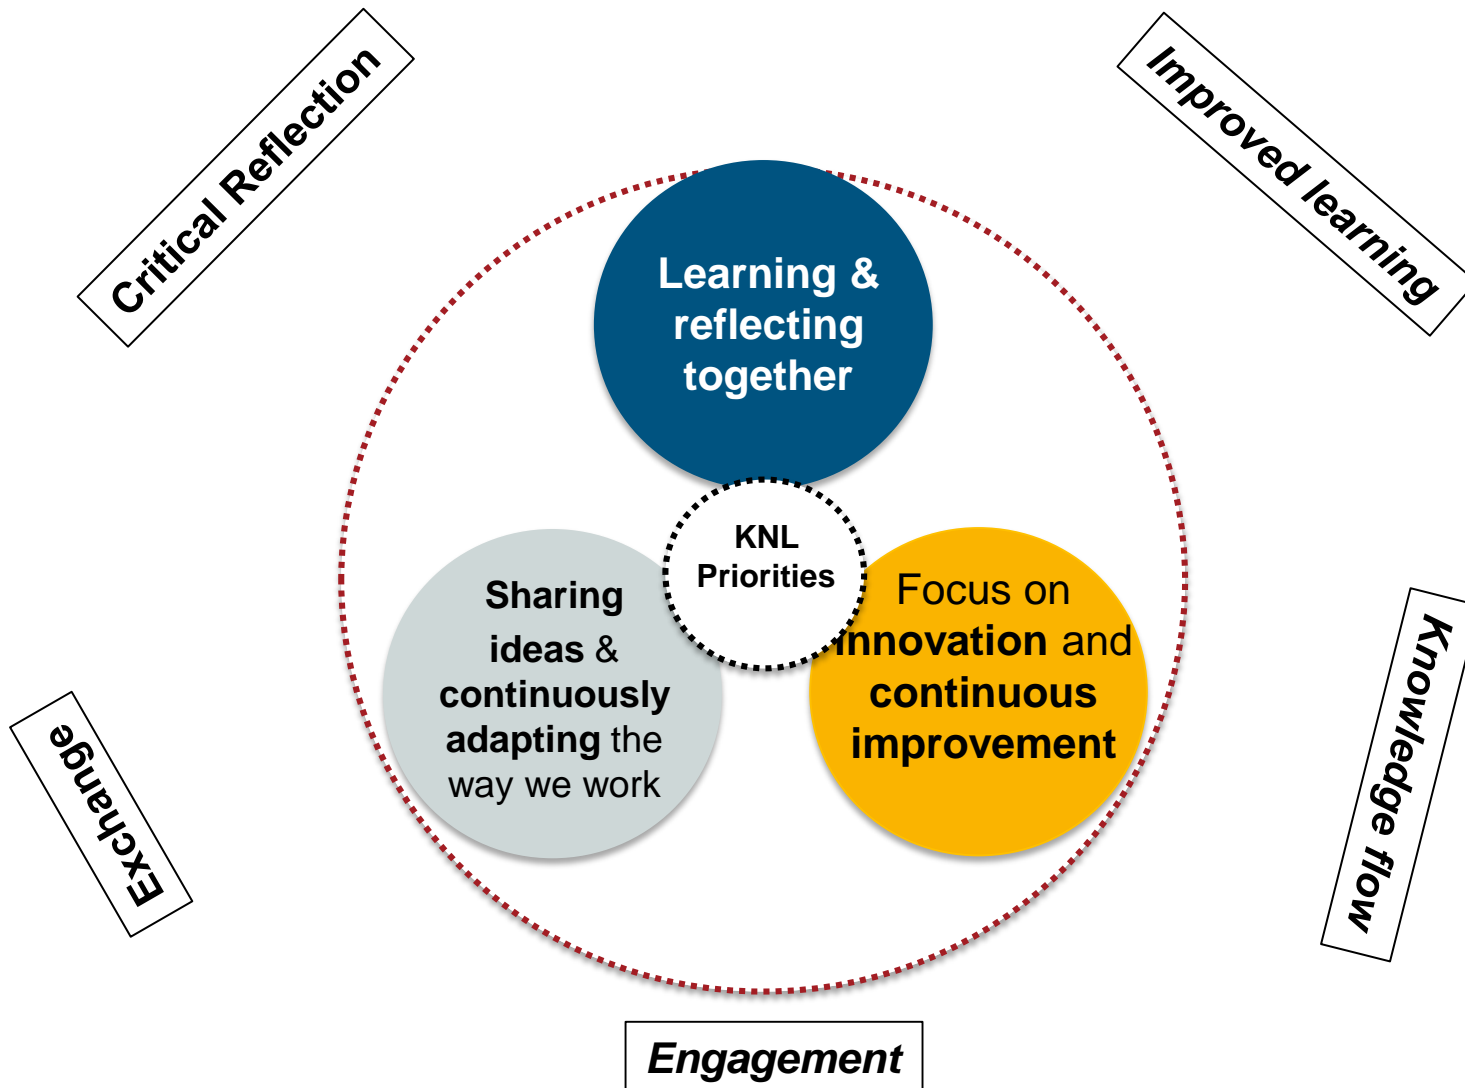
Critical Reflection

Improved learning

Learning & reflecting together

KNL Priorities

Sharing ideas & continuously adapting the way we work

Focus on innovation and continuous improvement

Exchange

Knowledge flow

Engagement